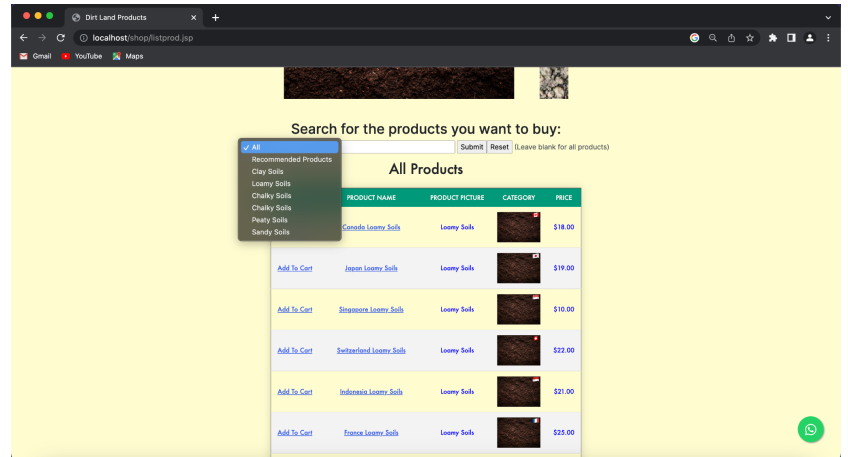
Dirt Land Products

localhost/shop/listprod.jsp

Gmail YouTube Maps

Search for the products you want to buy:

✓ All
Recommended Products
Clay Soils
Loamy Soils
Chalky Soils
Chalky Soils
Peaty Soils
Sandy Soils

Submit Reset (Leave blank for all products)

All Products

| | PRODUCT NAME | PRODUCT PICTURE | CATEGORY | PRICE |
|---|---|---|---|---|
| | Canada Loamy Soils | Loamy Soils | | $18.00 |
| Add To Cart | Japan Loamy Soils | Loamy Soils | | $19.00 |
| Add To Cart | Singapore Loamy Soils | Loamy Soils | | $10.00 |
| Add To Cart | Switzerland Loamy Soils | Loamy Soils | | $22.00 |
| Add To Cart | Indonesia Loamy Soils | Loamy Soils | | $21.00 |
| Add To Cart | France Loamy Soils | Loamy Soils | | $25.00 |